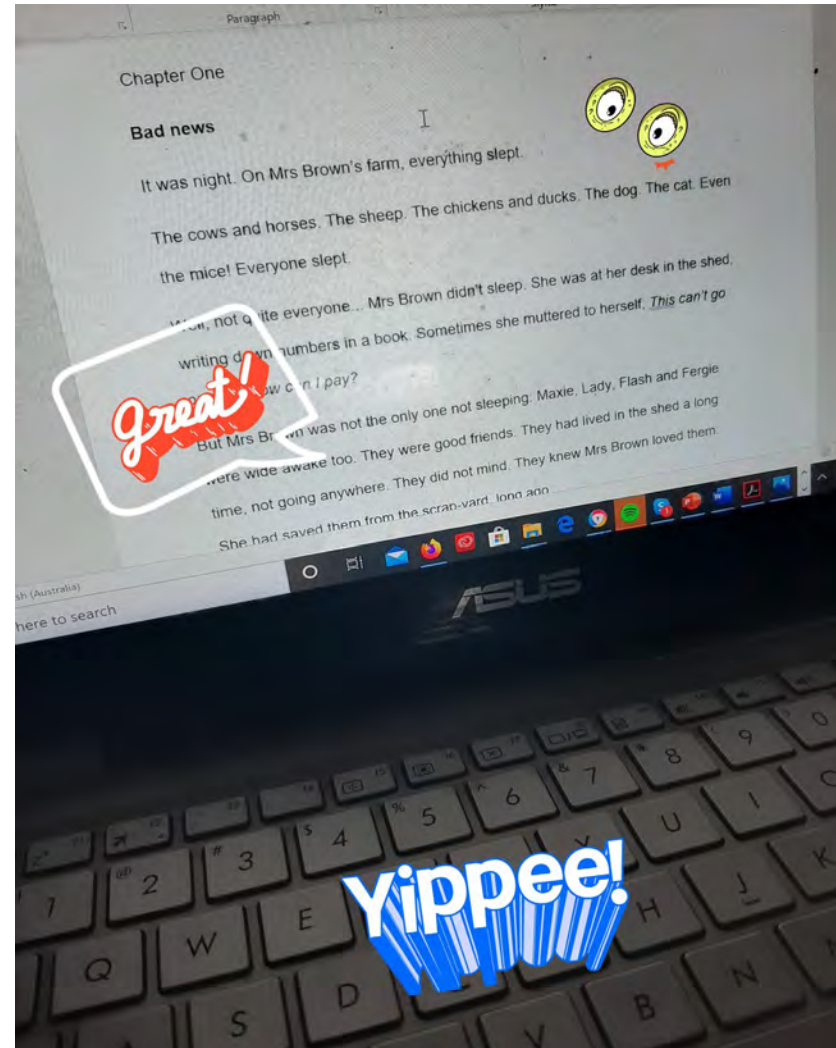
Paragraph

Chapter One

Bad news

It was night. On Mrs Brown's farm, everything slept.

The cows and horses. The sheep. The chickens and ducks. The dog. The cat. Even the mice! Everyone slept.

W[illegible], not q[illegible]ite everyone... Mrs Brown didn't sleep. She was at her desk in the shed, writing d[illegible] numbers in a book. Sometimes she muttered to herself, This can't go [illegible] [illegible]ow c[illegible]n I pay?

But Mrs Br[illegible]wn was not the only one not sleeping. Maxie, Lady, Flash and Fergie were wide awake too. They were good friends. They had lived in the shed a long time, not going anywhere. They did not mind. They knew Mrs Brown loved them. She had saved them from the scrap-yard, long ago

great!

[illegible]sh (Australia)

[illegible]here to search

ASUS

Yippee!

1 2 3 4 5 6 7 8 9 0
Q W E H U J K
S D B N